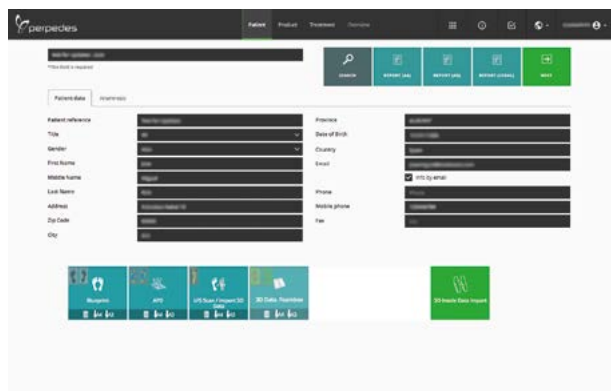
perpedes

Patient Product Treatment Overview

*This field is required

SEARCH REPORT (A4) REPORT (A5) REPORT (LOCAL) NEXT

Patient data Anamnesis

Patient reference
Title
Gender
First Name
Middle Name
Last Name
Address
Zip Code
City

Province
Date of Birth
Country
Email
Info by email
Phone
Mobile phone
Fax

Blueprint
AFO
US Scan / Import 3D Data
3D Data Namibia

3D Insole Data Import